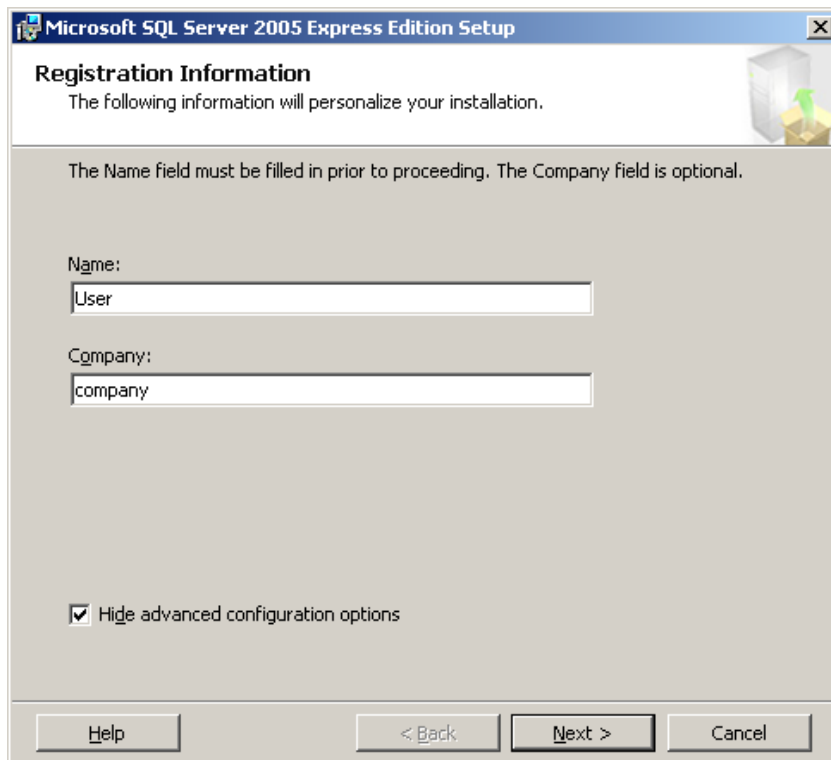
Microsoft SQL Server 2005 Express Edition Setup

Registration Information
The following information will personalize your installation.

The Name field must be filled in prior to proceeding. The Company field is optional.

Name:
User

Company:
company

Hide advanced configuration options

Help
< Back
Next >
Cancel